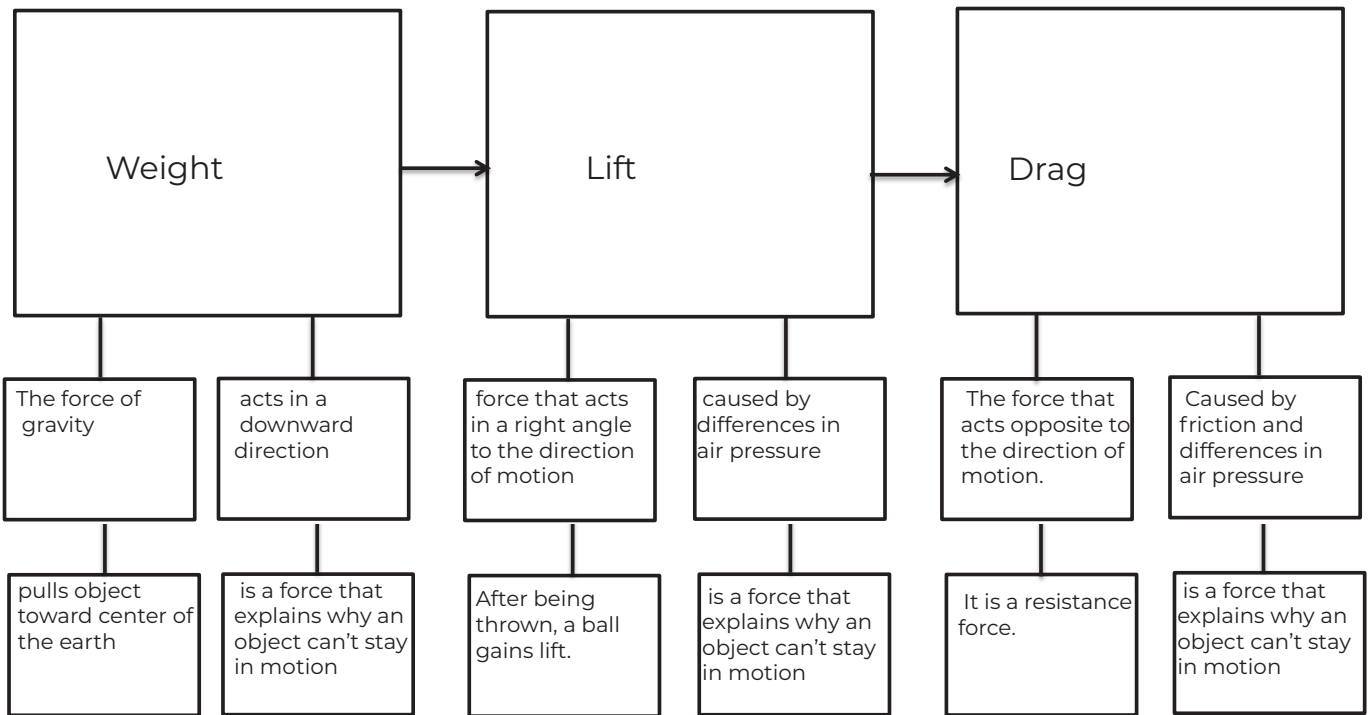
Weight

The force of gravity

pulls object toward center of the earth

acts in a downward direction

is a force that explains why an object can’t stay in motion

Lift

force that acts in a right angle to the direction of motion

After being thrown, a ball gains lift.

caused by differences in air pressure

is a force that explains why an object can’t stay in motion

Drag

The force that acts opposite to the direction of motion.

It is a resistance force.

Caused by friction and differences in air pressure

is a force that explains why an object can’t stay in motion